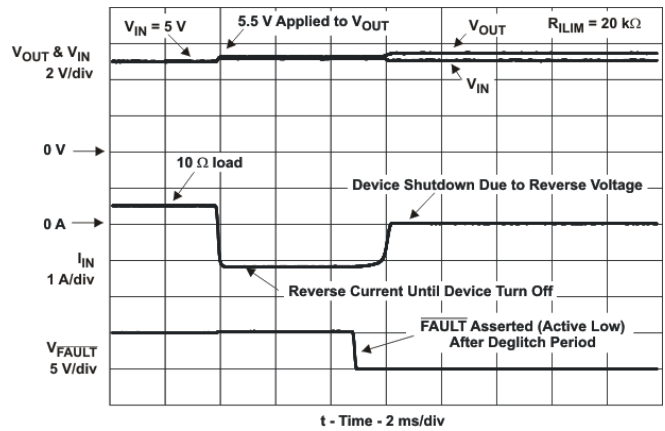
$V_{IN}$ = 5 V

5.5 V Applied to $V_{OUT}$

$V_{OUT}$

$R_{ILIM}$ = 20 kΩ

$V_{OUT}$ & $V_{IN}$
2 V/div

$V_{IN}$

0 V

10 Ω load

Device Shutdown Due to Reverse Voltage

0 A

$I_{IN}$
1 A/div

Reverse Current Until Device Turn Off

$\overline{FAULT}$ Asserted (Active Low)
After Deglitch Period

$V_{\overline{FAULT}}$
5 V/div

t - Time - 2 ms/div